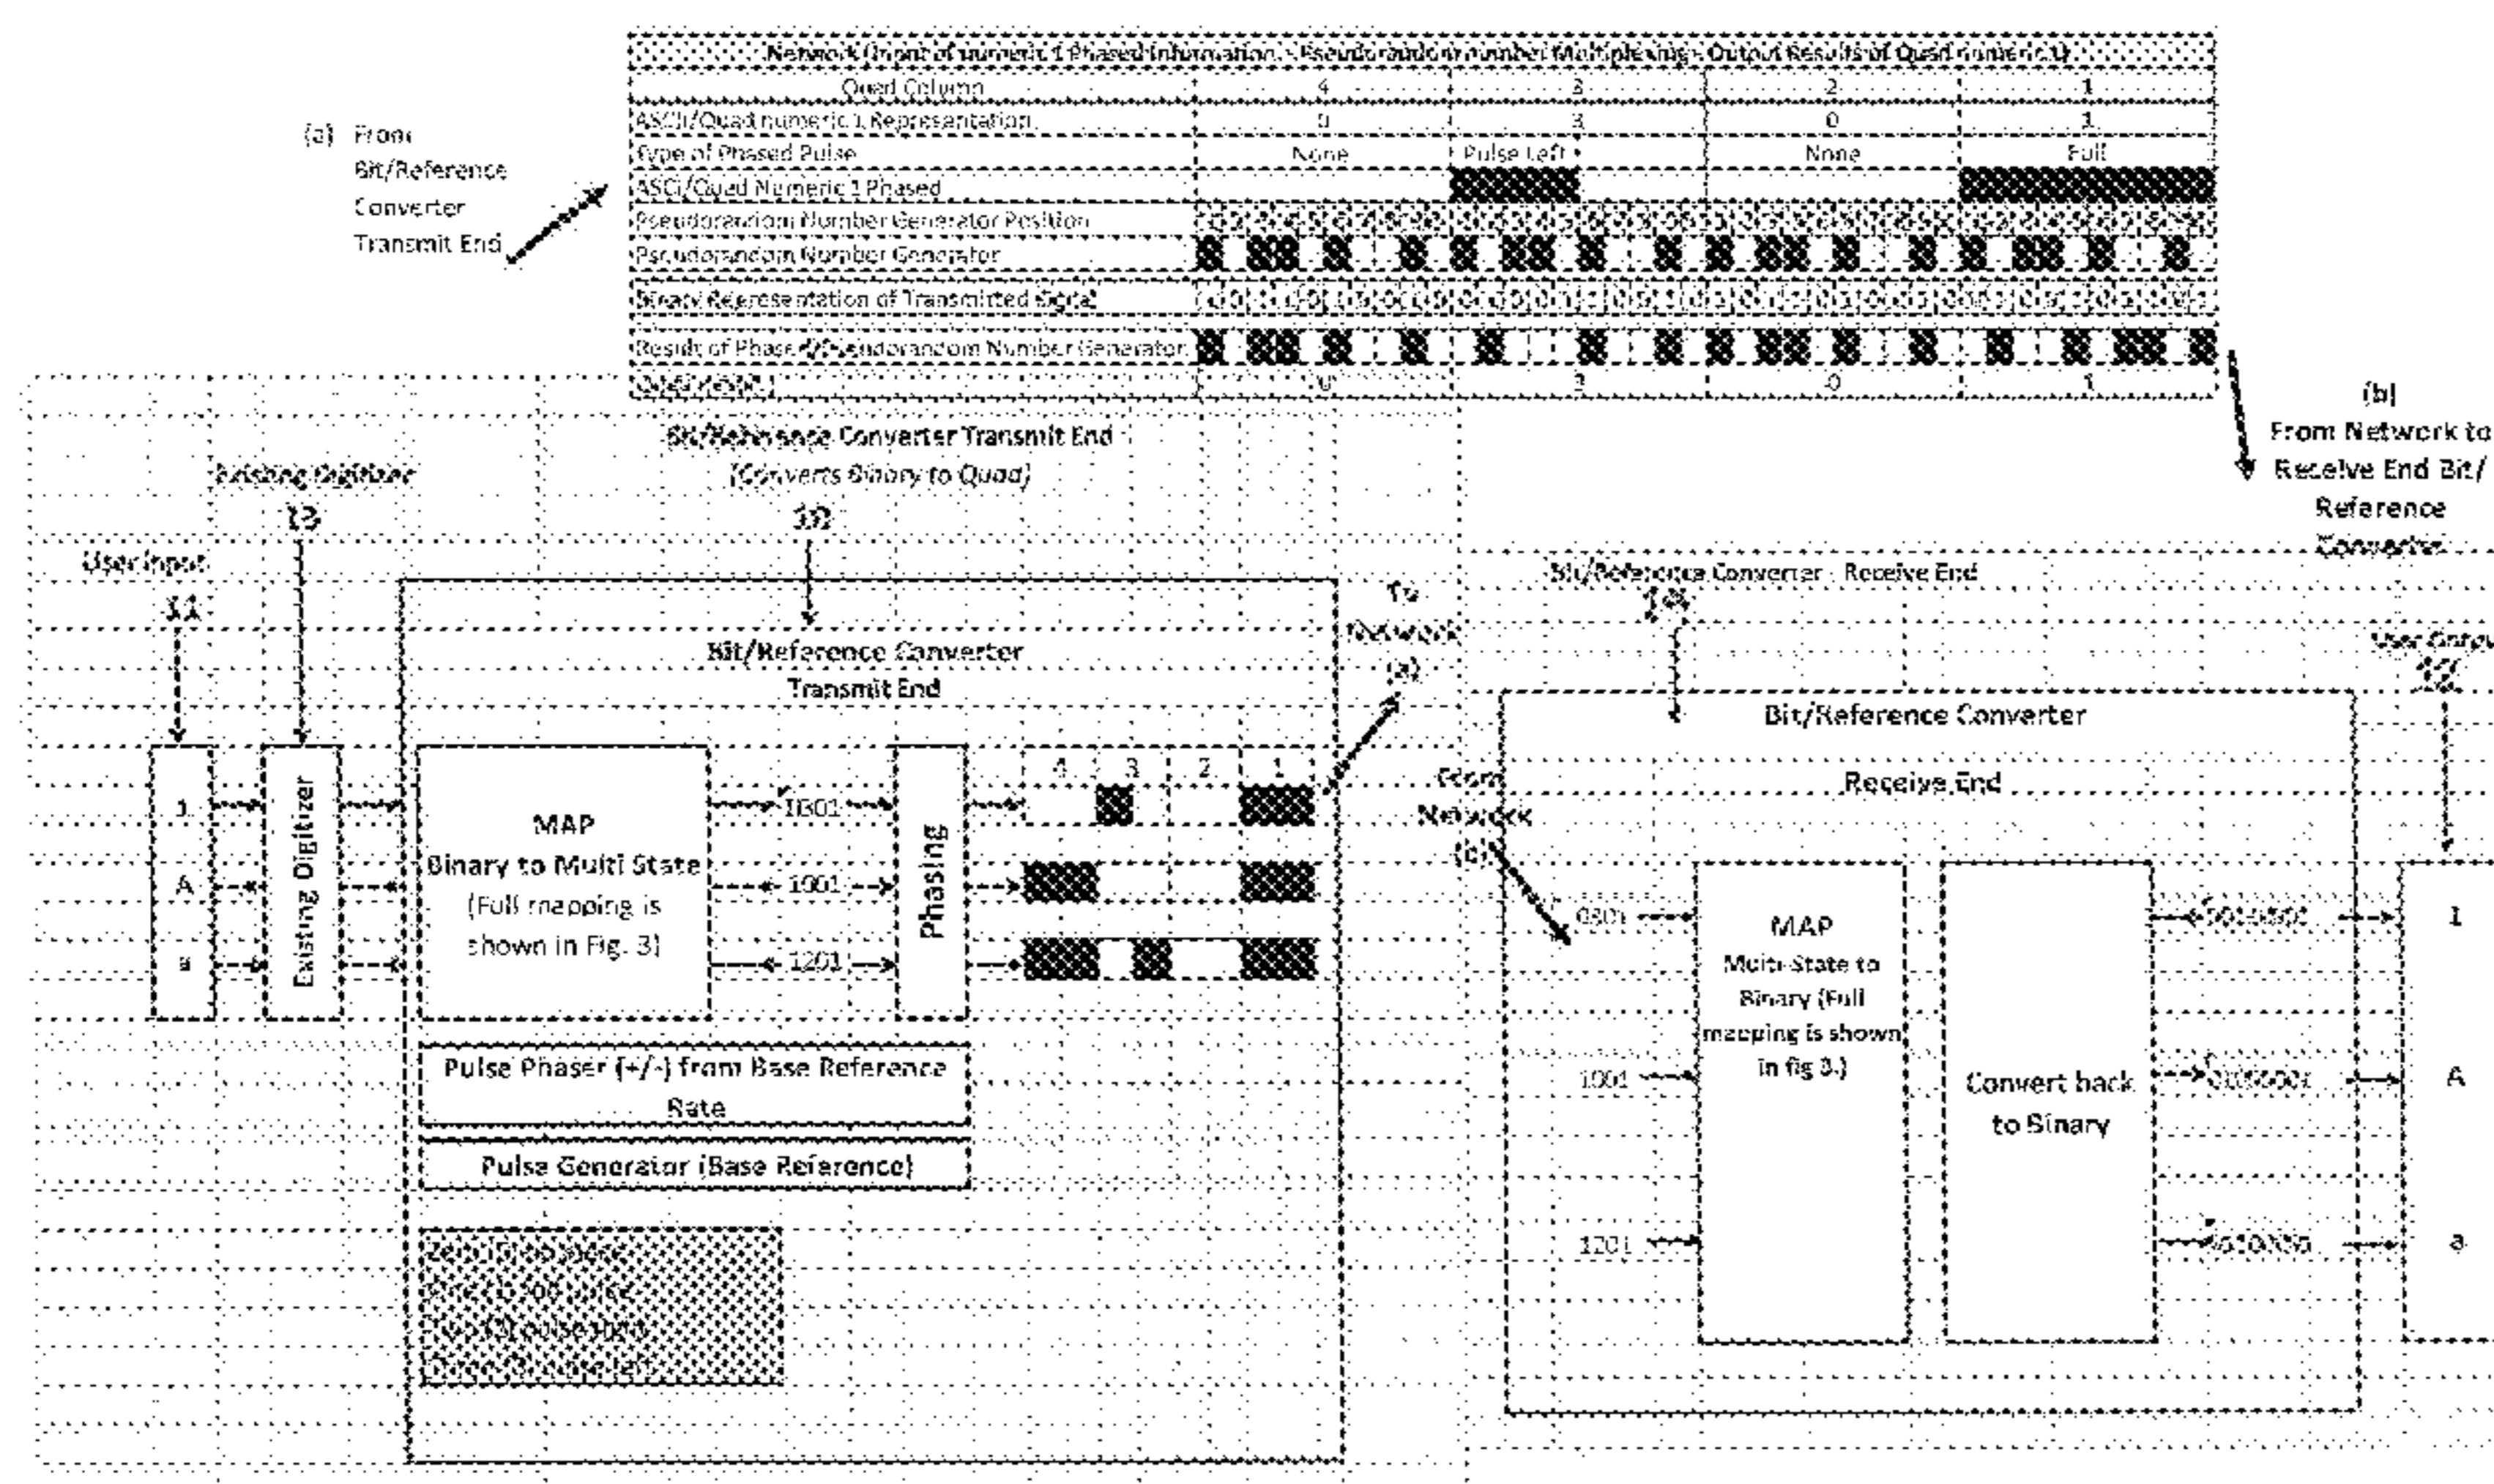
Network (Input of numeric 1 Phased Information - Pseudorandom number Multiplexing - Output Results of Quad numeric 1)

| Quad Column | 4 | 3 | 2 | 1 |
|---|---|---|---|---|
| ASCII/Quad numeric 1 Representation | 0 | 3 | 0 | 1 |
| Type of Phased Pulse | None | Pulse Left | None | Full |
| ASCII/Quad Numeric 1 Phased | | | | |
| Pseudorandom Number Generator Position | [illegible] | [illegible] | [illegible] | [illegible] |
| Pseudorandom Number Generator | | | | |
| Binary Representation of Transmitted Signal | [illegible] | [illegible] | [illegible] | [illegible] |
| Result of Phase & Pseudorandom Number Generator | | | | |
| Quad Result | 0 | 3 | 0 | 1 |

(a) From Bit/Reference Converter Transmit End

(b) From Network to Receive End Bit/ Reference Converter

Bit/Reference Converter Transmit End (Converts Binary to Quad)
10

Existing Digitizer
13

User Input
11

Bit/Reference Converter Transmit End

1
A
a

Existing Digitizer

MAP
Binary to Multi State
(Full mapping is shown in Fig. 3)

1001
1001
1201

Phasing

4 3 2 1

To Network (a)

Pulse Phaser (+/-) from Base Reference Rate

Pulse Generator (Base Reference)

Zero (0) no pulse
One (1) full pulse
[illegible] (2) pulse right
Three (3) pulse left

Bit/Reference Converter - Receive End
14

User Output
12

Bit/Reference Converter

Receive End

From Network (c)

0301
1001
1201

MAP
Multi-State to Binary (Full mapping is shown in fig 3.)

Convert back to Binary

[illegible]
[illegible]
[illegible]

1
A
a